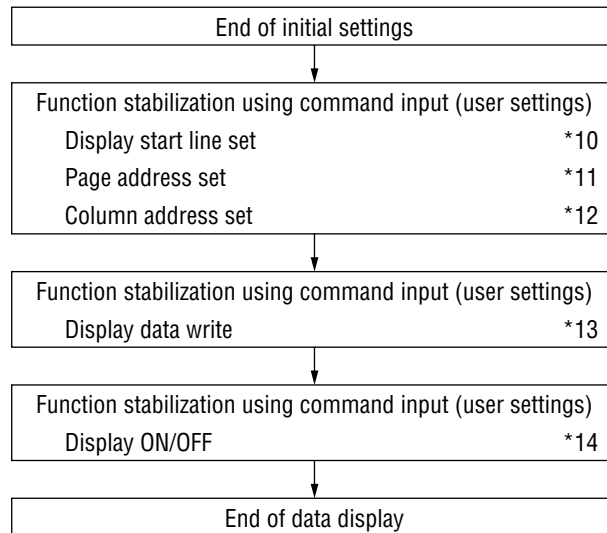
End of initial settings

Function stabilization using command input (user settings)
Display start line set *10
Page address set *11
Column address set *12

Function stabilization using command input (user settings)
Display data write *13

Function stabilization using command input (user settings)
Display ON/OFF *14

End of data display